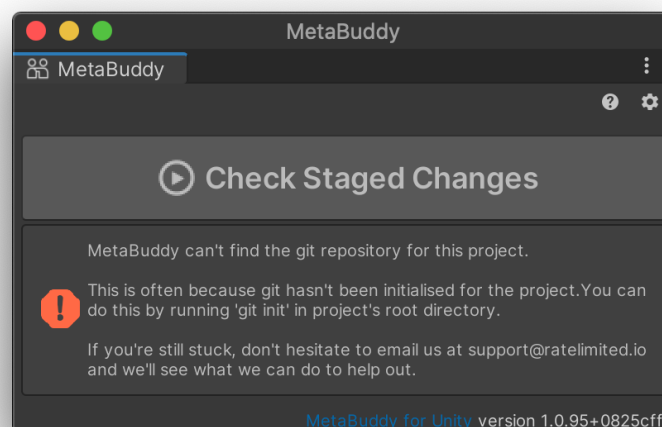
MetaBuddy

MetaBuddy

Check Staged Changes

MetaBuddy can't find the git repository for this project.

This is often because git hasn't been initialised for the project.You can do this by running 'git init' in project's root directory.

If you're still stuck, don't hesitate to email us at support@ratelimited.io and we'll see what we can do to help out.

MetaBuddy for Unity version 1.0.95+0825cf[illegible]